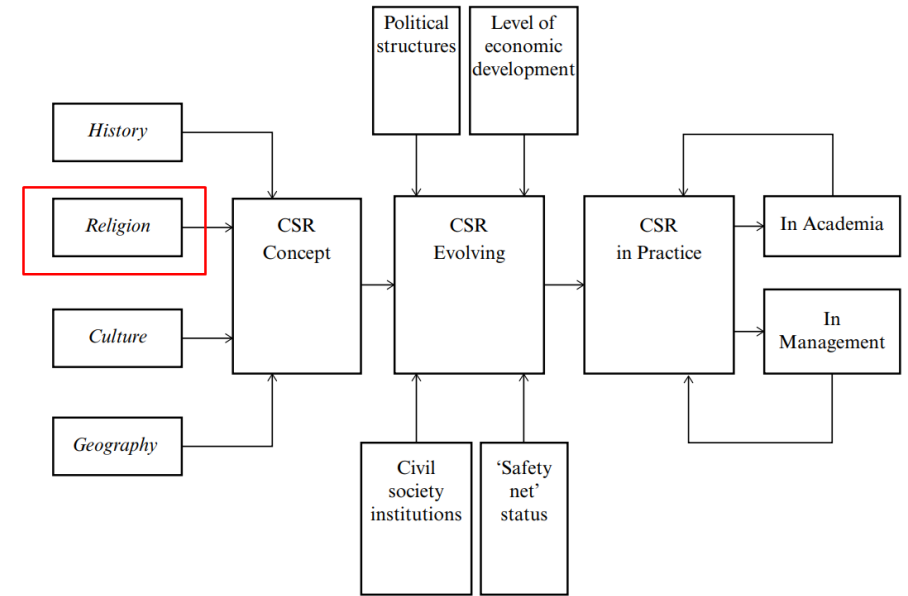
Political structures

Level of economic development

History

Religion

Culture

Geography

CSR Concept

CSR Evolving

CSR in Practice

In Academia

In Management

Civil society institutions

'Safety net' status